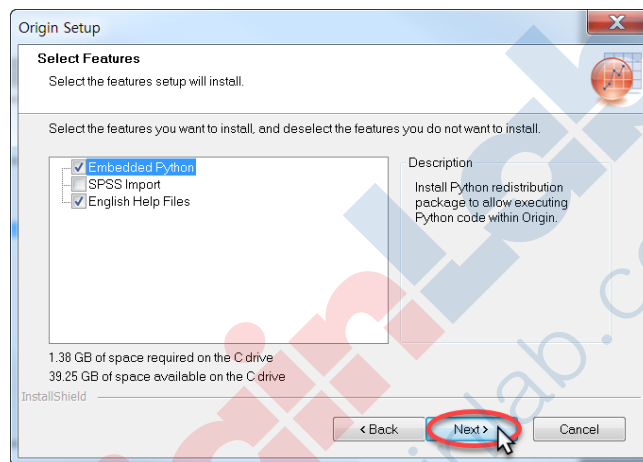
Origin Setup

Select Features

Select the features setup will install.

Select the features you want to install, and deselect the features you do not want to install.

Embedded Python
SPSS Import
English Help Files

Description

Install Python redistribution package to allow executing Python code within Origin.

1.38 GB of space required on the C drive
39.25 GB of space available on the C drive

InstallShield

< Back
Next >
Cancel